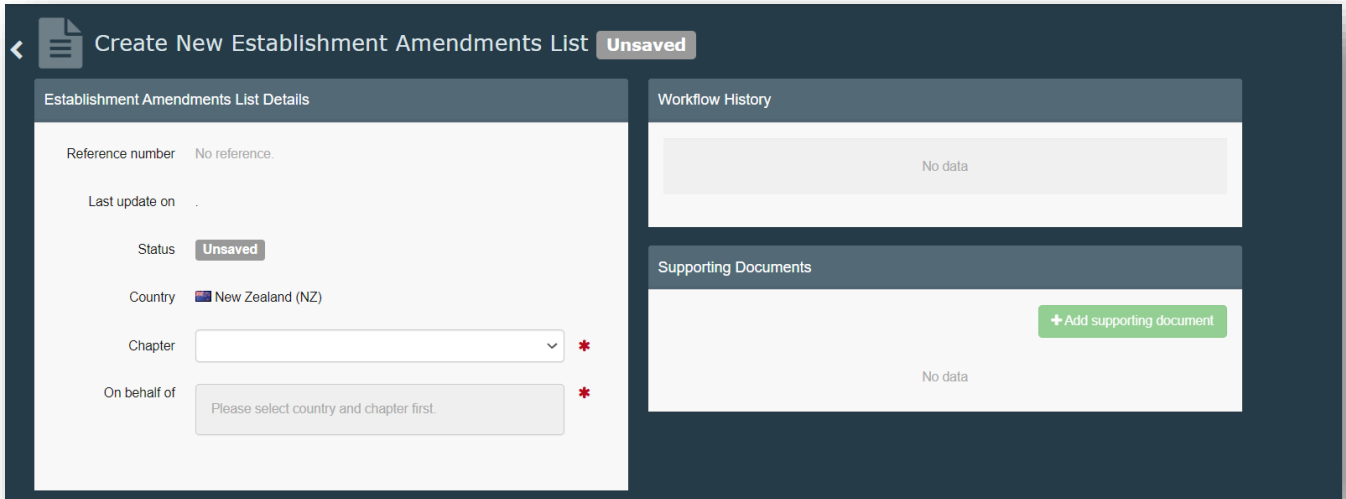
Create New Establishment Amendments List Unsaved

Establishment Amendments List Details

Reference number No reference.

Last update on .

Status Unsaved

Country New Zealand (NZ)

Chapter *

On behalf of Please select country and chapter first. *

Workflow History

No data

Supporting Documents

+ Add supporting document

No data